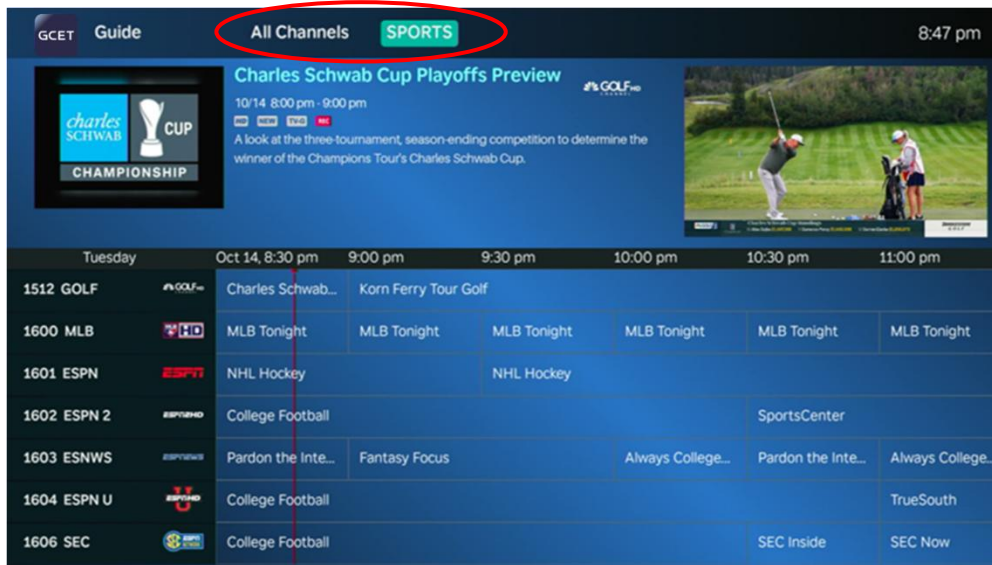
GCET Guide All Channels SPORTS 8:47 pm

charles SCHWAB CUP CHAMPIONSHIP

Charles Schwab Cup Playoffs Preview

GOLF HD

10/14 8:00 pm - 9:00 pm

HD NEW TV-G REC

A look at the three-tournament, season-ending competition to determine the winner of the Champions Tour's Charles Schwab Cup.

| Tuesday | Oct 14, 8:30 pm | 9:00 pm | 9:30 pm | 10:00 pm | 10:30 pm | 11:00 pm |
|---|---|---|---|---|---|---|
| 1512 GOLF GOLF HD | Charles Schwab... | Korn Ferry Tour Golf | | | | |
| 1600 MLB HD | MLB Tonight | MLB Tonight | MLB Tonight | MLB Tonight | MLB Tonight | MLB Tonight |
| 1601 ESPN ESPN | NHL Hockey | | NHL Hockey | | | |
| 1602 ESPN 2 ESPN2HD | College Football | | | | SportsCenter | |
| 1603 ESNWS ESPNEWS | Pardon the Inte... | Fantasy Focus | | Always College... | Pardon the Inte... | Always College... |
| 1604 ESPN U ESPNHD U | College Football | | | | | TrueSouth |
| 1606 SEC | College Football | | | | SEC Inside | SEC Now |